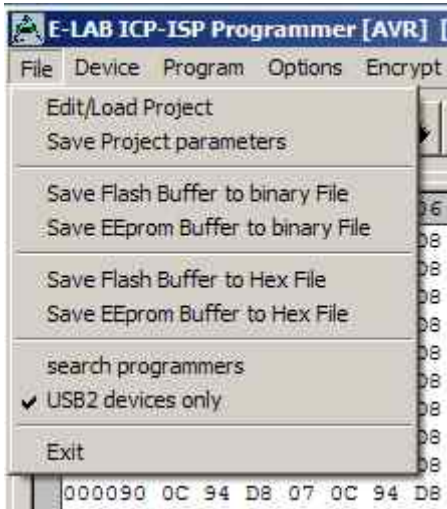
E-LAB ICP-ISP Programmer [AVR] [

File Device Program Options Encrypt

Edit/Load Project
Save Project parameters

Save Flash Buffer to binary File
Save EEprom Buffer to binary File

Save Flash Buffer to Hex File
Save EEprom Buffer to Hex File

search programmers
✔ USB2 devices only

Exit

06
D8
D8
D8
D8
D8
D8
D8
D8
D8

000090 0C 94 D8 07 0C 94 D8